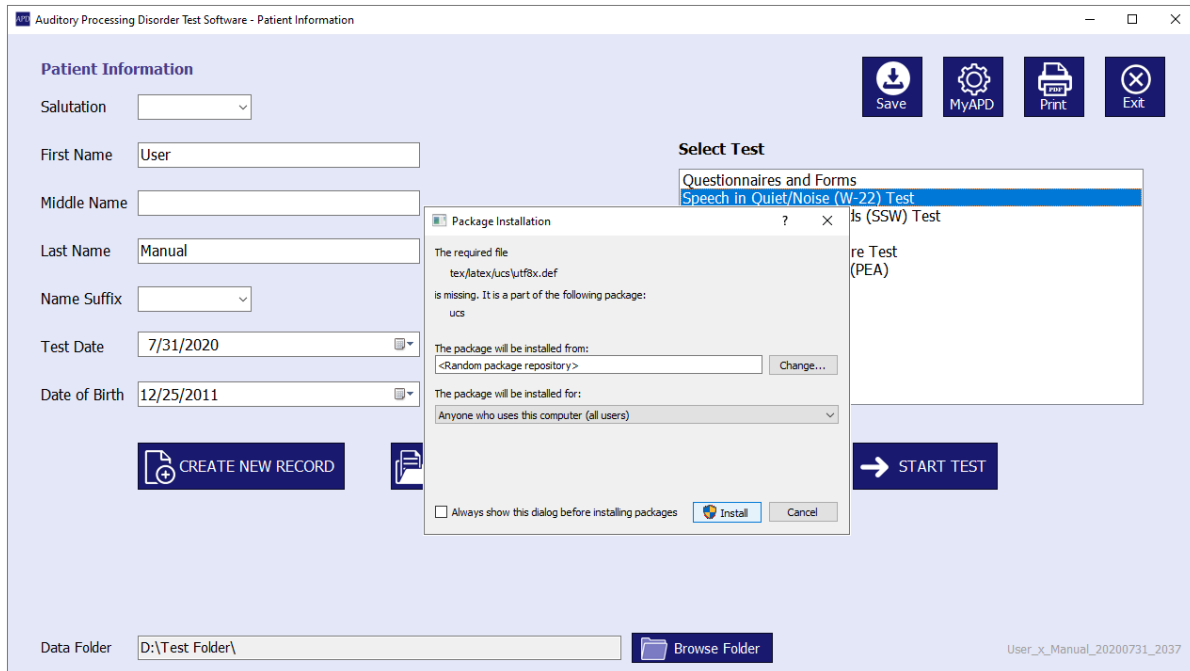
APD Auditory Processing Disorder Test Software - Patient Information

Patient Information

Salutation

First Name User

Middle Name

Last Name Manual

Name Suffix

Test Date 7/31/2020

Date of Birth 12/25/2011

CREATE NEW RECORD

Save MyAPD PDF Print Exit

Select Test

Questionnaires and Forms
Speech in Quiet/Noise (W-22) Test
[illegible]ds (SSW) Test
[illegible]re Test
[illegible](PEA)

START TEST

Package Installation ? ×

The required file

tex/latex/ucs/utf8x.def

is missing. It is a part of the following package:

ucs

The package will be installed from:

<Random package repository> Change...

The package will be installed for:

Anyone who uses this computer (all users)

Always show this dialog before installing packages Install Cancel

Data Folder D:\Test Folder\ Browse Folder

User_x_Manual_20200731_2037